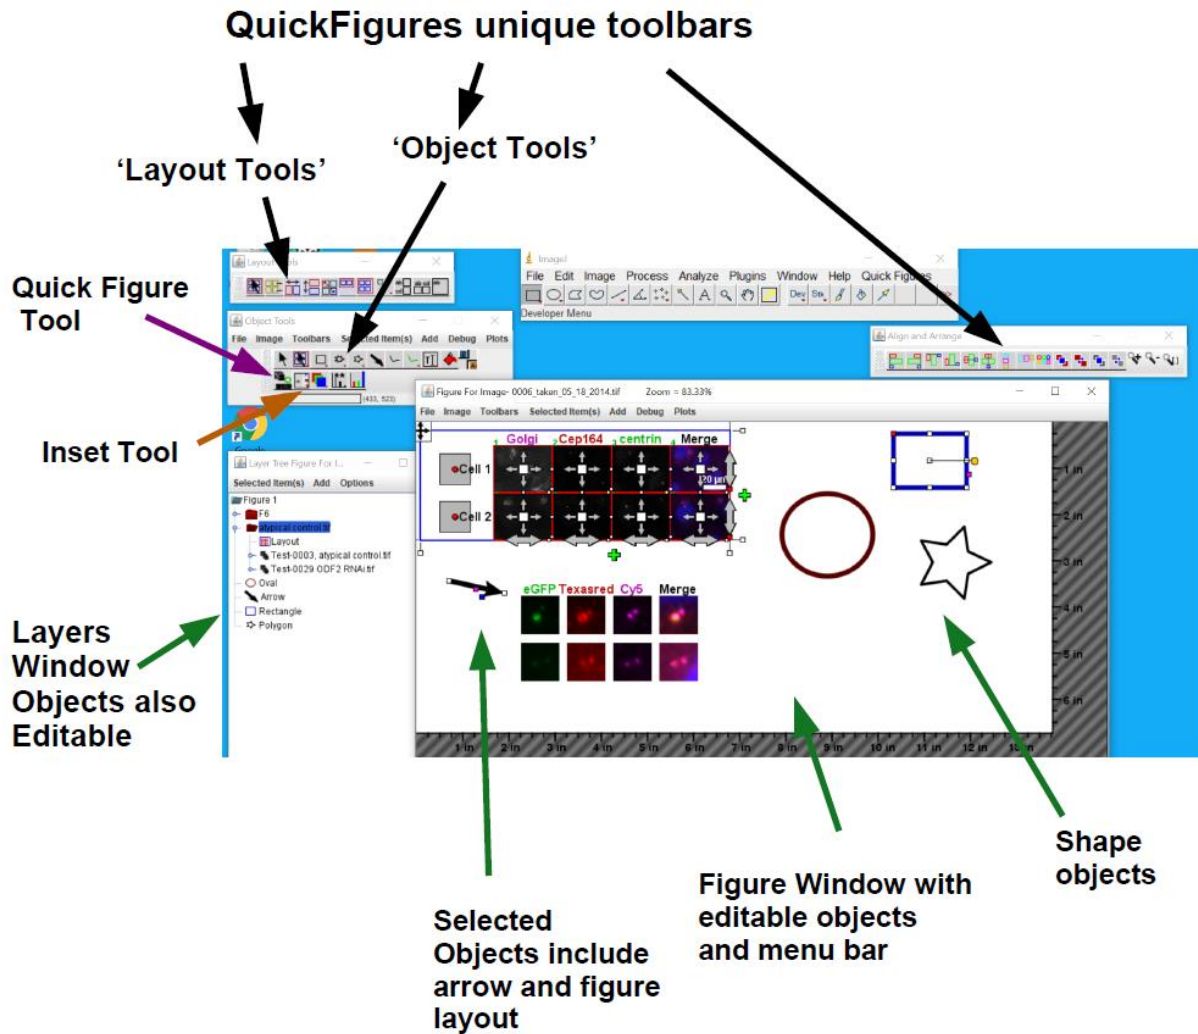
QuickFigures unique toolbars

'Layout Tools'

'Object Tools'

Quick Figure Tool

Inset Tool

Layers Window Objects also Editable

Layout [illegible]

Object Tools
File Image Toolbars Selected Item(s) Add Debug Plots
(433, 523)

ImageJ
File Edit Image Process Analyze Plugins Window Help Quick Figures
Dev Stk
Developer Menu

Align and Arrange

Layer Tree Figure For I...
Selected Item(s) Add Options
Figure 1
F6
atypical control.tif
Layout
Test-0003, atypical control.tif
Test-0029 ODF2 RNAi.tif
Oval
Arrow
Rectangle
Polygon

Figure For Image- 0006_taken_05_18_2014.tif Zoom = 83.33%
File Image Toolbars Selected Item(s) Add Debug Plots
Golgi Cep164 centrin Merge
Cell 1
Cell 2
20 µm
eGFP Texasred Cy5 Merge
1 in 2 in 3 in 4 in 5 in 6 in 7 in 8 in 9 in 10 in 11 in 12 in 13 in
1 in 2 in 3 in 4 in 5 in 6 in

Selected Objects include arrow and figure layout

Figure Window with editable objects and menu bar

Shape objects